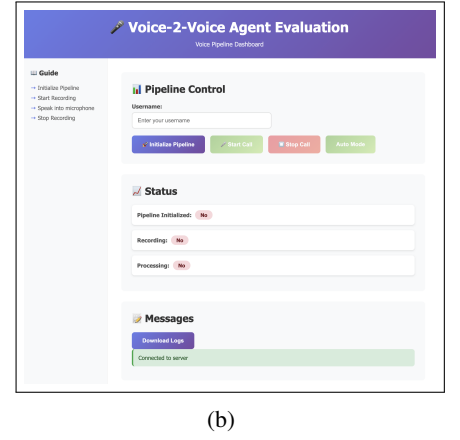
🎤 Voice-2-Voice Agent Evaluation

Voice Pipeline Dashboard

📖 Guide

→ Initialize Pipeline
→ Start Recording
→ Speak into microphone
→ Stop Recording

📊 Pipeline Control

Username:

Enter your username

🎤 Initialize Pipeline

🎤 Start Call

⏹ Stop Call

Auto Mode

📈 Status

Pipeline Initialized: No

Recording: No

Processing: No

📝 Messages

Download Logs

Connected to server

(b)